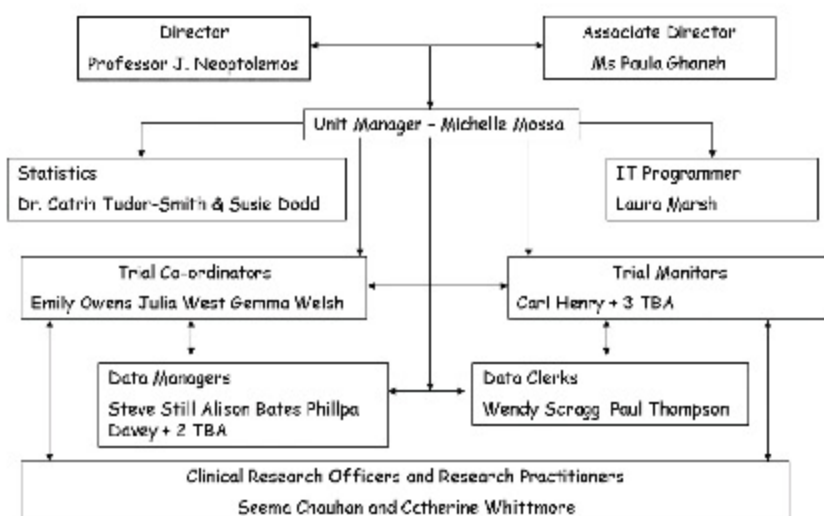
Director
Professor J. Neoptolemos

Associate Director
Ms Paula Ghaneh

Unit Manager - Michelle Mossa

Statistics
Dr. Catrin Tudor-Smith & Susie Dodd

IT Programmer
Laura Marsh

Trial Co-ordinators
Emily Owens Julia West Gemma Welsh

Trial Monitors
Carl Henry + 3 TBA

Data Managers
Steve Still Alison Bates Phillpa Davey + 2 TBA

Data Clerks
Wendy Scragg Paul Thompson

Clinical Research Officers and Research Practitioners
Seema Chauhan and Catherine Whittmore